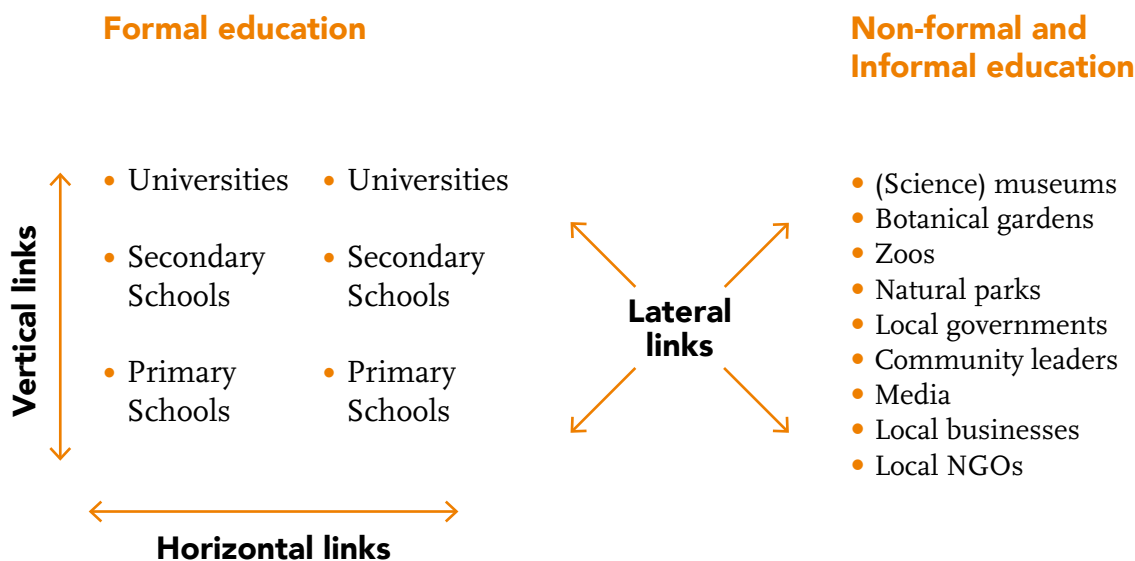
Formal education

Non-formal and Informal education

Vertical links

- Universities
- Secondary Schools
- Primary Schools

- Universities
- Secondary Schools
- Primary Schools

Lateral links

- (Science) museums
- Botanical gardens
- Zoos
- Natural parks
- Local governments
- Community leaders
- Media
- Local businesses
- Local NGOs

Horizontal links